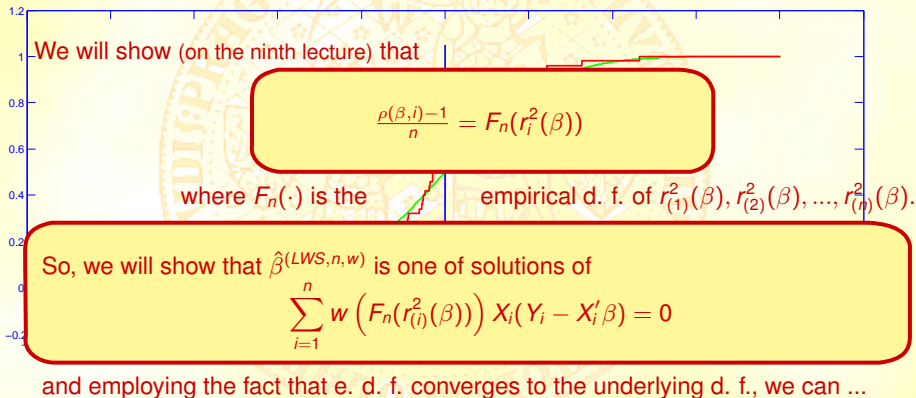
1.2

1

0.8

0.6

0.4

0.2

0

−0.2

We will show (on the ninth lecture) that

$\frac{\rho(\beta,i)-1}{n} = F_n(r_i^2(\beta))$

where $F_n(\cdot)$ is the empirical d. f. of $r^2_{(1)}(\beta), r^2_{(2)}(\beta), ..., r^2_{(n)}(\beta)$.

So, we will show that $\hat{\beta}^{(LWS,n,w)}$ is one of solutions of

$\sum_{i=1}^{n} w\left(F_n(r^2_{(i)}(\beta))\right) X_i(Y_i - X_i'\beta) = 0$

and employing the fact that e. d. f. converges to the underlying d. f., we can ...